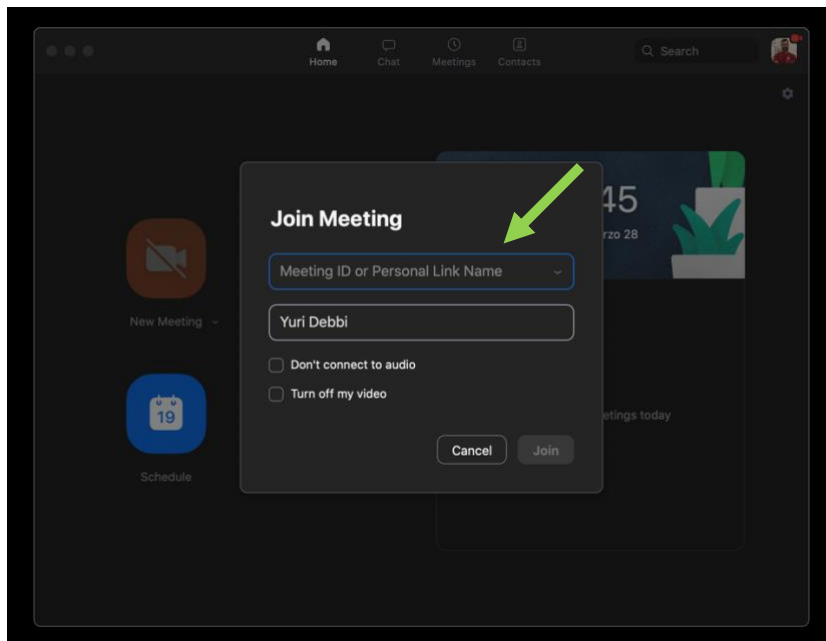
Home Chat Meetings Contacts

Search

45

rzo 28

New Meeting

19

Schedule

etings today

Join Meeting

Meeting ID or Personal Link Name

Yuri Debbi

Don't connect to audio

Turn off my video

Cancel

Join